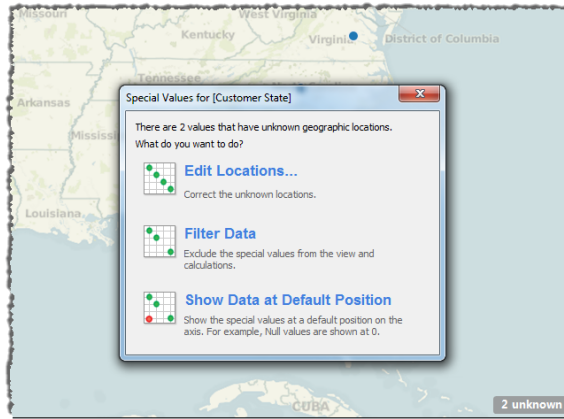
Missouri
West Virginia
Kentucky
Virginia
District of Columbia
Tennessee
Arkansas
Mississippi
Louisiana
CUBA

Special Values for [Customer State]

There are 2 values that have unknown geographic locations.
What do you want to do?

Edit Locations...
Correct the unknown locations.

Filter Data
Exclude the special values from the view and calculations.

Show Data at Default Position
Show the special values at a default position on the axis. For example, Null values are shown at 0.

2 unknown